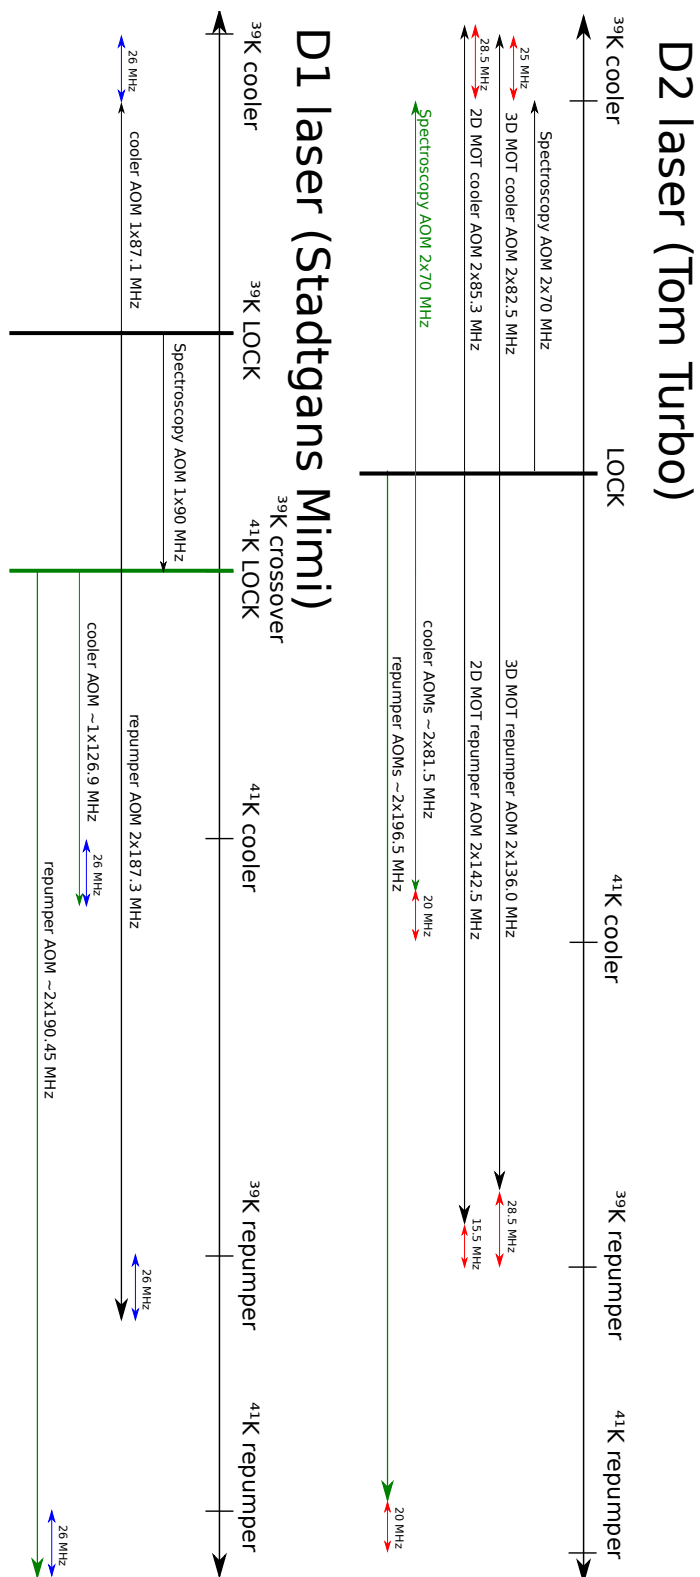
D2 laser (Tom Turbo)

$^{39}$K cooler
LOCK
$^{41}$K cooler
$^{39}$K repumper
$^{41}$K repumper

Spectroscopy AOM 2x70 MHz
25 MHz
3D MOT cooler AOM 2x82.5 MHz
28.5 MHz
2D MOT cooler AOM 2x85.3 MHz
Spectroscopy AOM 2x70 MHz
3D MOT repumper AOM 2x136.0 MHz
2D MOT repumper AOM 2x142.5 MHz
cooler AOMs ~2x81.5 MHz
repumper AOMs ~2x196.5 MHz
20 MHz
28.5 MHz
15.5 MHz
20 MHz

D1 laser (Stadtgans Mimi)

$^{39}$K cooler
$^{39}$K LOCK
$^{39}$K crossover
$^{41}$K LOCK
$^{41}$K cooler
$^{39}$K repumper
$^{41}$K repumper

26 MHz
cooler AOM 1x87.1 MHz
Spectroscopy AOM 1x90 MHz
repumper AOM 2x187.3 MHz
cooler AOM ~1x126.9 MHz
26 MHz
repumper AOM ~2x190.45 MHz
26 MHz
26 MHz